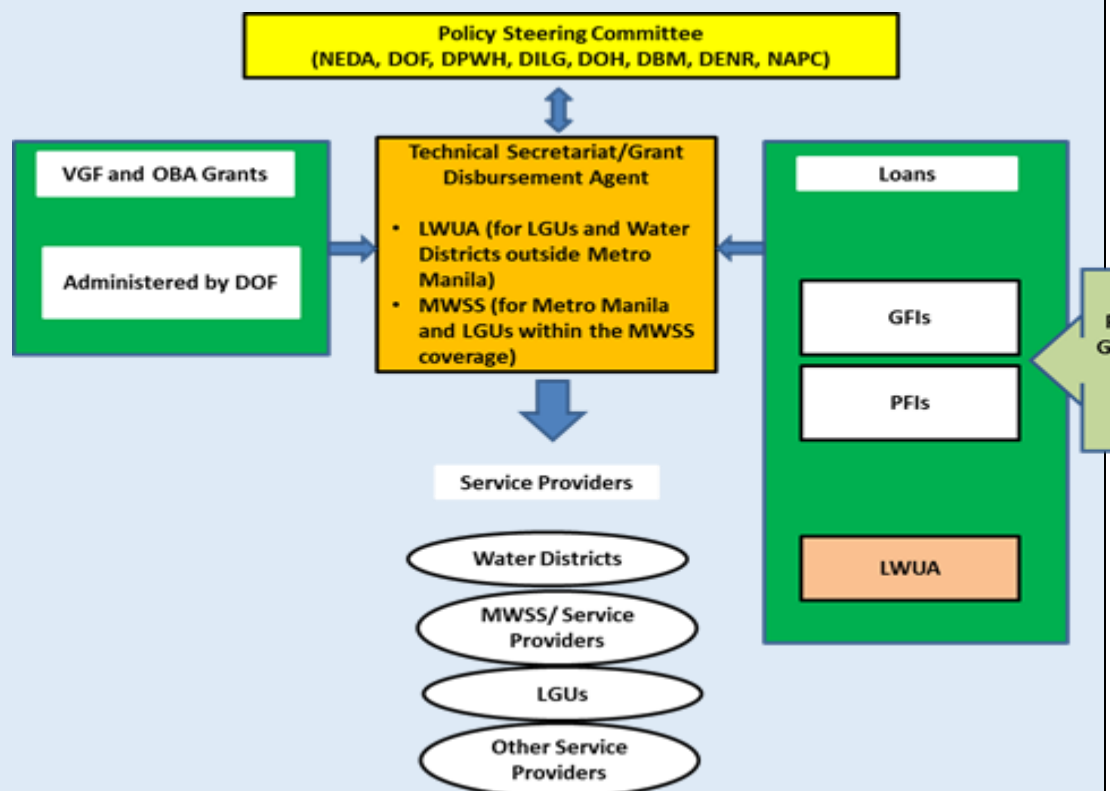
Policy Steering Committee
(NEDA, DOF, DPWH, DILG, DOH, DBM, DENR, NAPC)

VGF and OBA Grants

Administered by DOF

Technical Secretariat/Grant Disbursement Agent

- LWUA (for LGUs and Water Districts outside Metro Manila)
- MWSS (for Metro Manila and LGUs within the MWSS coverage)

Loans

GFIs

PFIs

LWUA

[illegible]
G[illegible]

Service Providers

Water Districts

MWSS/ Service Providers

LGUs

Other Service Providers